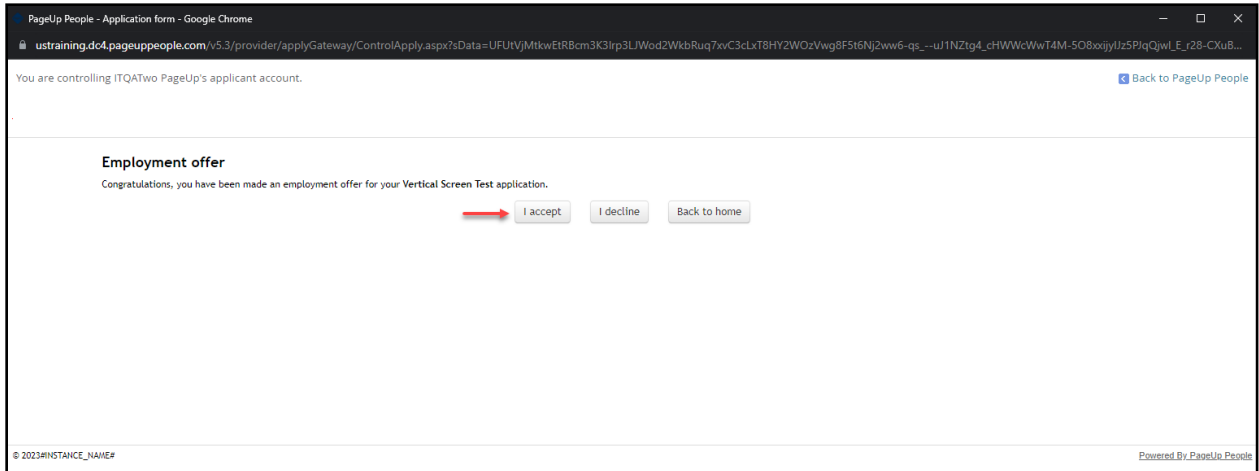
PageUp People - Application form - Google Chrome

ustraining.dc4.pageuppeople.com/v5.3/provider/applyGateway/ControlApply.aspx?sData=UFUtVjMtkwEtRBcm3K3Irp3LJWod2WkbRuq7xvC3cLxT8HY2WOzVwg8F5t6Nj2ww6-qs_--uJ1NZtg4_cHWWcWwT4M-5O8xxijyIJz5PJqQjwl_E_r28-CXuB...

You are controlling ITQATwo PageUp's applicant account.

Back to PageUp People

Employment offer

Congratulations, you have been made an employment offer for your Vertical Screen Test application.

I accept

I decline

Back to home

© 2023#INSTANCE_NAME#

Powered By PageUp People